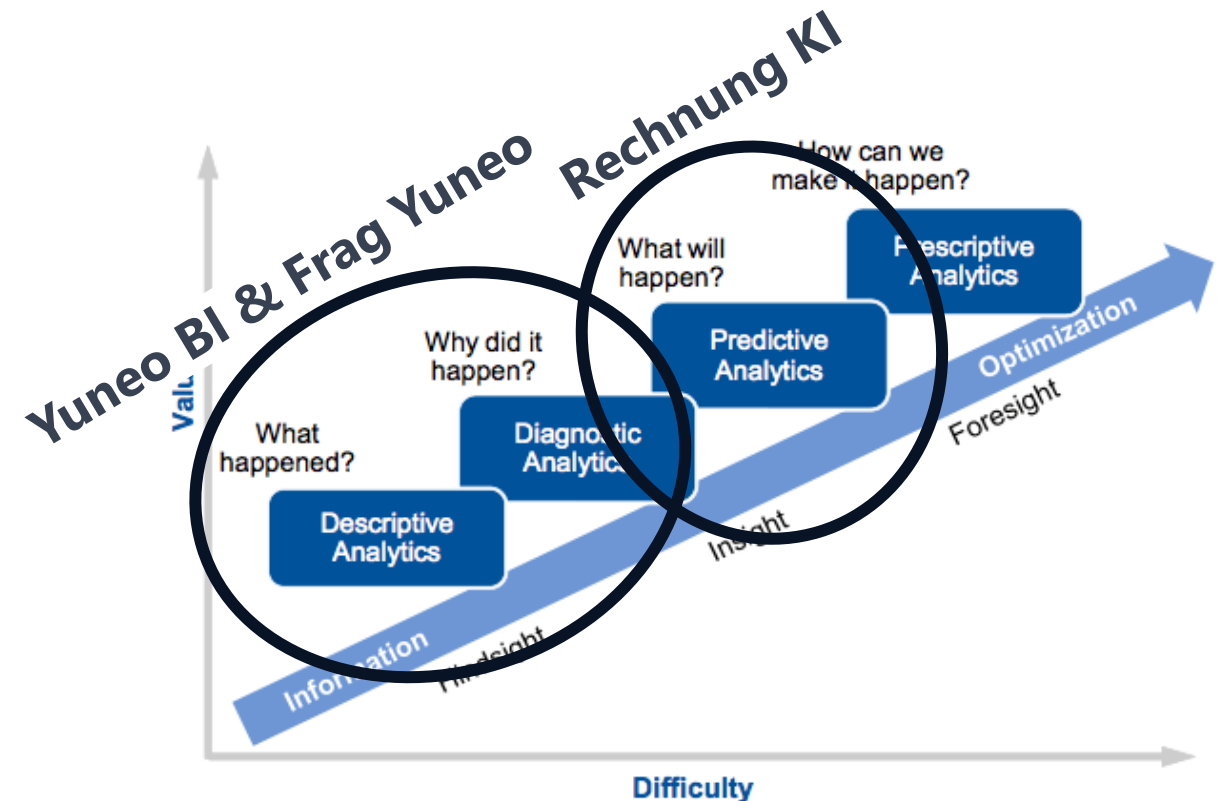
Yuneo BI & Frag Yuneo

Rechnung KI

Valu

What happened?

Descriptive Analytics

Why did it happen?

Diagnostic Analytics

What will happen?

Predictive Analytics

How can we make it happen?

Prescriptive Analytics

Information

Hindsight

Insight

Optimization

Foresight

Difficulty